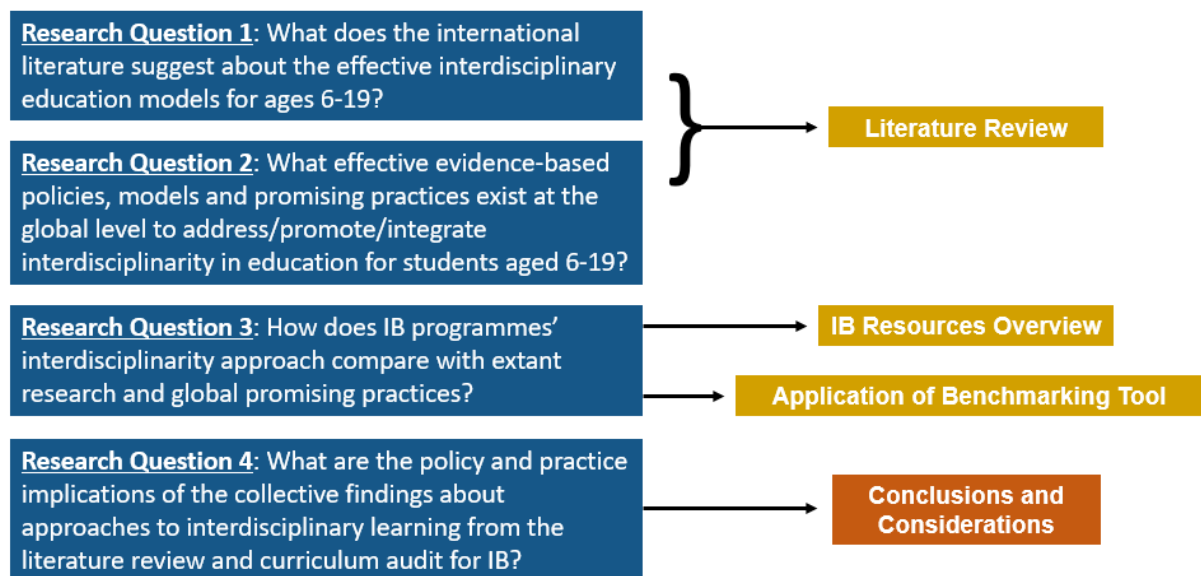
Research Question 1: What does the international literature suggest about the effective interdisciplinary education models for ages 6-19?

Research Question 2: What effective evidence-based policies, models and promising practices exist at the global level to address/promote/integrate interdisciplinarity in education for students aged 6-19?

Literature Review

Research Question 3: How does IB programmes' interdisciplinarity approach compare with extant research and global promising practices?

IB Resources Overview

Application of Benchmarking Tool

Research Question 4: What are the policy and practice implications of the collective findings about approaches to interdisciplinary learning from the literature review and curriculum audit for IB?

Conclusions and Considerations